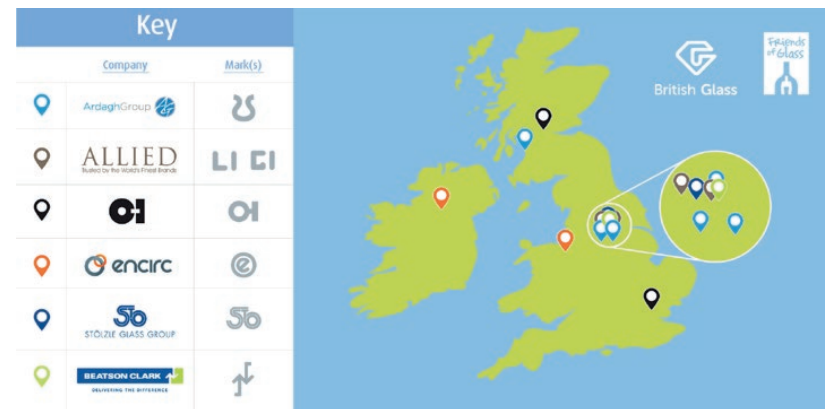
Key

| | Company | Mark(s) |
|---|---|---|
| | ArdaghGroup | |
| | ALLIED Trusted by the World's Finest Brands | LI CI |
| | O-I | OI |
| | encirc | |
| | Sto STÖLZLE GLASS GROUP | So |
| | BEATSON CLARK DELIVERING THE DIFFERENCE | |

British Glass

Friends of Glass